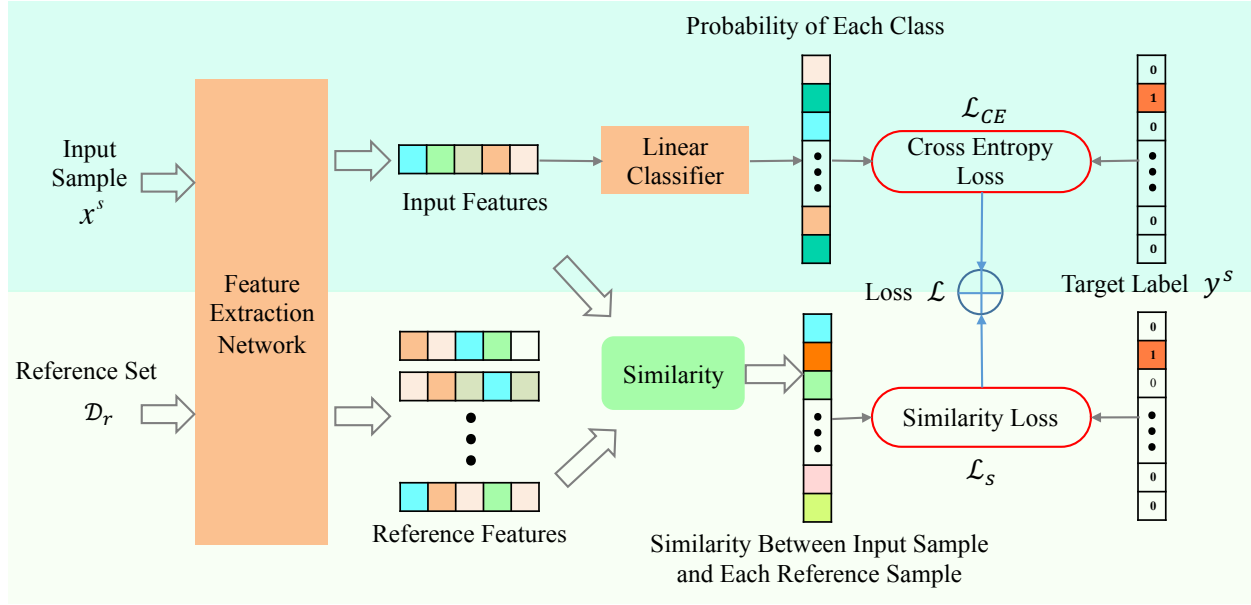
Probability of Each Class

Input Sample $x^s$

Feature Extraction Network

Input Features

Linear Classifier

$\mathcal{L}_{CE}$

Cross Entropy Loss

0
1
0
0
0

Target Label $y^s$

Loss $\mathcal{L}$

Reference Set $\mathcal{D}_r$

Similarity

Similarity Loss

0
1
0
0
0

$\mathcal{L}_s$

Reference Features

Similarity Between Input Sample and Each Reference Sample